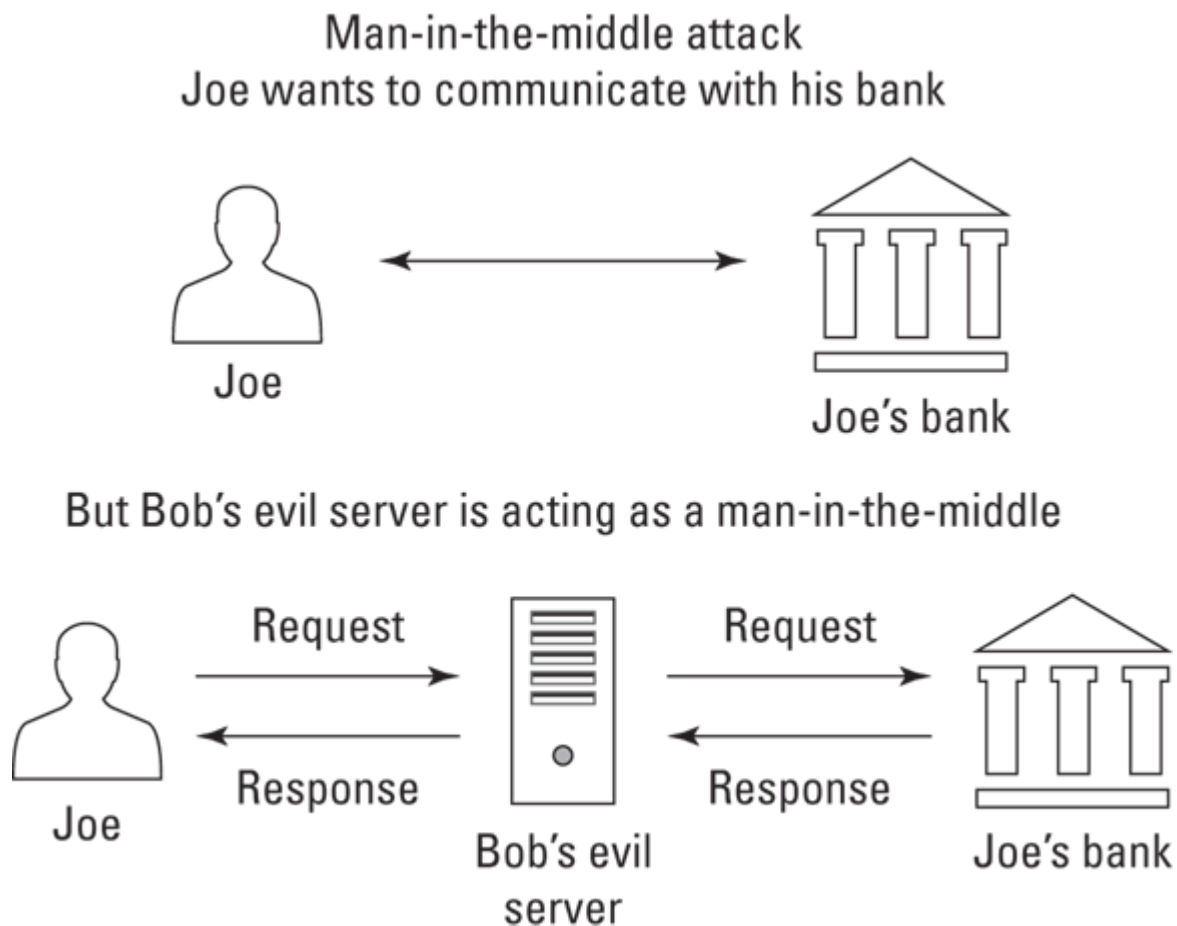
Man-in-the-middle attack
Joe wants to communicate with his bank

Joe

Joe’s bank

But Bob’s evil server is acting as a man-in-the-middle

Request

Request

Response

Response

Joe

Bob’s evil server

Joe’s bank